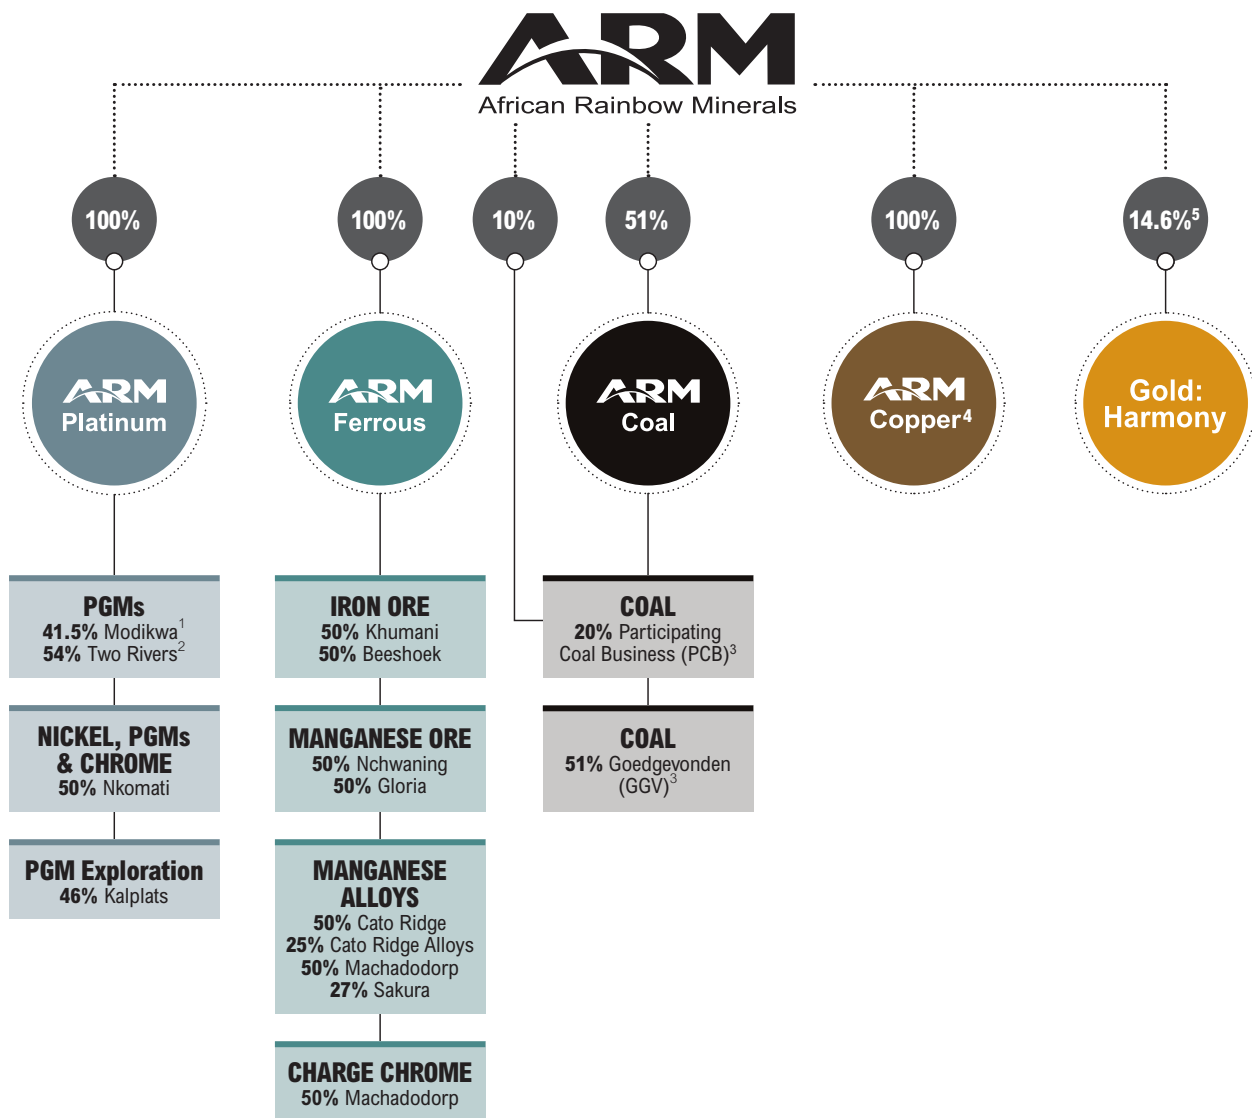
ARM
African Rainbow Minerals

100%
100%
10%
51%
100%
14.6%$^5$

ARM Platinum

ARM Ferrous

ARM Coal

ARM Copper$^4$

Gold: Harmony

PGMs
41.5% Modikwa$^1$
54% Two Rivers$^2$

NICKEL, PGMs & CHROME
50% Nkomati

PGM Exploration
46% Kalplats

IRON ORE
50% Khumani
50% Beeshoek

MANGANESE ORE
50% Nchwaning
50% Gloria

MANGANESE ALLOYS
50% Cato Ridge
25% Cato Ridge Alloys
50% Machadodorp
27% Sakura

CHARGE CHROME
50% Machadodorp

COAL
20% Participating Coal Business (PCB)$^3$

COAL
51% Goedgevonden (GGV)$^3$